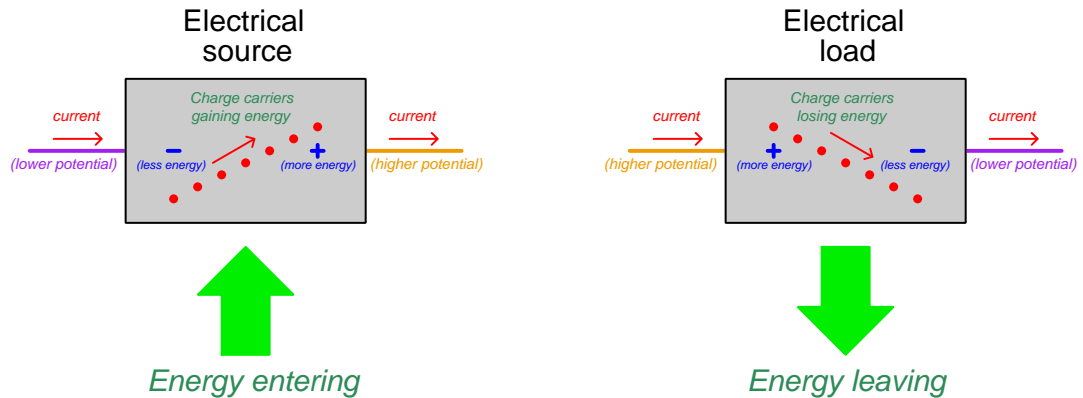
Electrical source

current

(lower potential)

Charge carriers gaining energy

−

(less energy)

+

(more energy)

current

(higher potential)

Energy entering

Electrical load

current

(higher potential)

Charge carriers losing energy

+

(more energy)

−

(less energy)

current

(lower potential)

Energy leaving